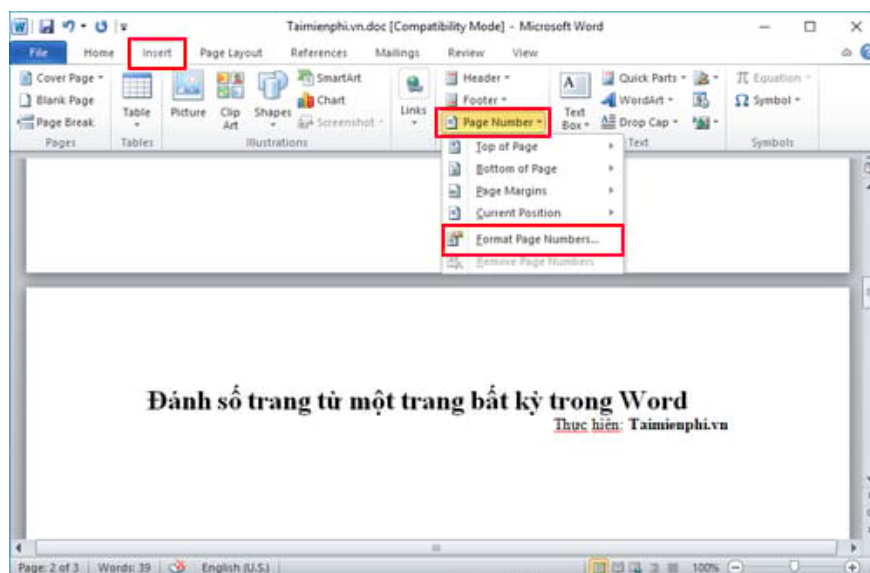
Taimienphi.vn.doc [Compatibility Mode] - Microsoft Word

File Home Insert Page Layout References Mailings Review View

Cover Page
Blank Page
Page Break
Pages

Table
Tables

Picture Clip Art Shapes SmartArt Chart Screenshot
Illustrations

Links

Header
Footer
Page Number

Text Box
Quick Parts
WordArt
Drop Cap
Text

Equation
Symbol
Symbols

Top of Page
Bottom of Page
Page Margins
Current Position
Format Page Numbers...
Remove Page Numbers

Đánh số trang từ một trang bất kỳ trong Word
Thực hiện: Taimienphi.vn

Page: 2 of 3 | Words: 39 | English (U.S.) | 100%